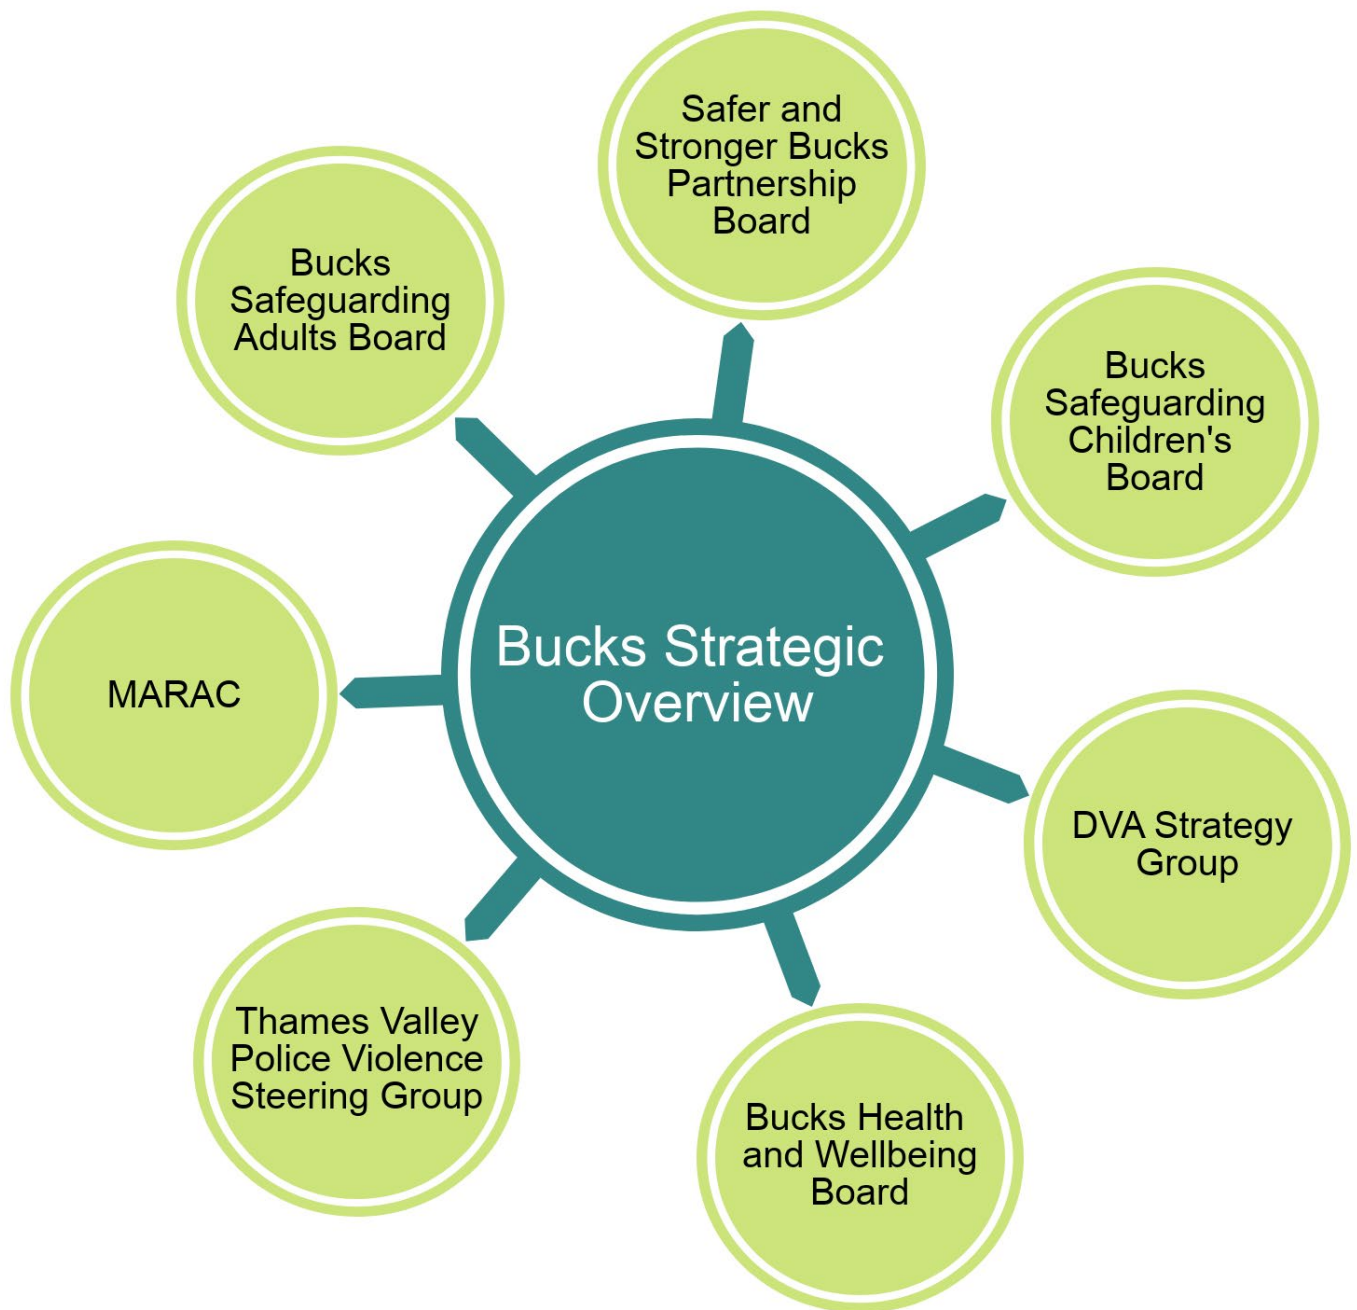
Bucks Strategic Overview

Safer and Stronger Bucks Partnership Board

Bucks Safeguarding Children's Board

DVA Strategy Group

Bucks Health and Wellbeing Board

Thames Valley Police Violence Steering Group

MARAC

Bucks Safeguarding Adults Board